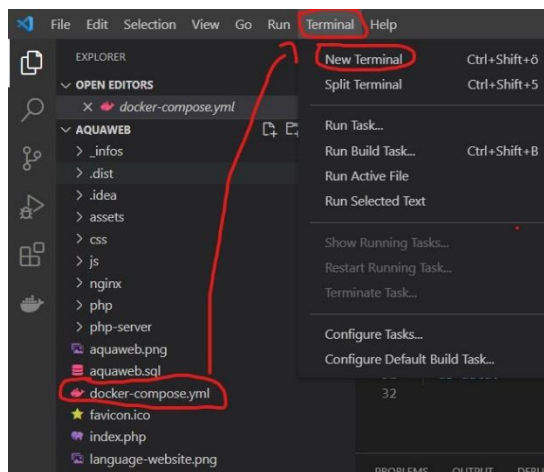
File Edit Selection View Go Run Terminal Help

EXPLORER

OPEN EDITORS

× docker-compose.yml

AQUAWEB

> _infos
> .dist
> .idea
> assets
> css
> js
> nginx
> php
> php-server
aquaweb.png
aquaweb.sql
docker-compose.yml
favicon.ico
index.php
language-website.png

New Terminal Ctrl+Shift+ö
Split Terminal Ctrl+Shift+5

Run Task...
Run Build Task... Ctrl+Shift+B
Run Active File
Run Selected Text

Show Running Tasks...
Restart Running Task...
Terminate Task...

Configure Tasks...
Configure Default Build Task...

32

PROBLEMS OUTPUT DEBU